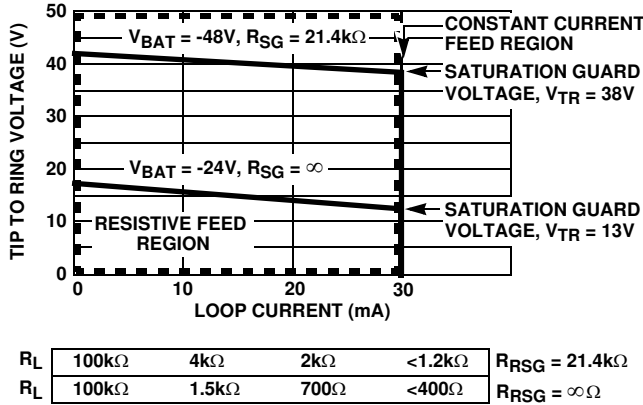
TIP TO RING VOLTAGE (V)

50
40
30
20
10
0

$V_{BAT}$ = -48V, $R_{SG}$ = 21.4k$\Omega$

CONSTANT CURRENT FEED REGION

SATURATION GUARD VOLTAGE, $V_{TR}$ = 38V

$V_{BAT}$ = -24V, $R_{SG}$ = $\infty$

SATURATION GUARD VOLTAGE, $V_{TR}$ = 13V

RESISTIVE FEED REGION

0 10 20 30

LOOP CURRENT (mA)

| $R_L$ | 100k$\Omega$ | 4k$\Omega$ | 2k$\Omega$ | <1.2k$\Omega$ | $R_{RSG}$ = 21.4k$\Omega$ |
|---|---|---|---|---|---|
| $R_L$ | 100k$\Omega$ | 1.5k$\Omega$ | 700$\Omega$ | <400$\Omega$ | $R_{RSG}$ = $\infty\Omega$ |